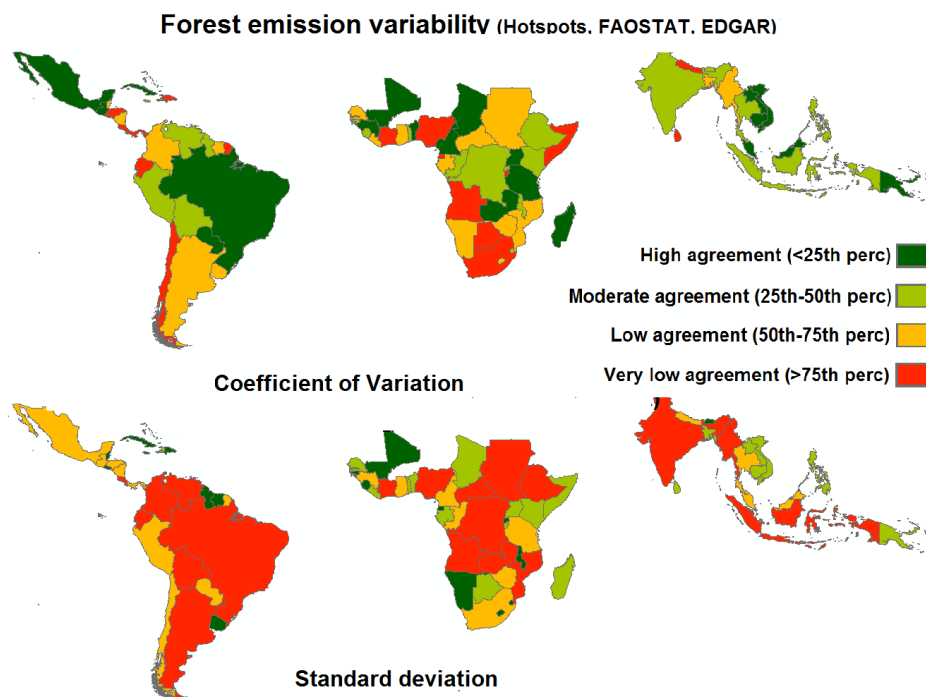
Forest emission variability (Hotspots, FAOSTAT, EDGAR)

High agreement (<25th perc)

Moderate agreement (25th-50th perc)

Low agreement (50th-75th perc)

Very low agreement (>75th perc)

Coefficient of Variation

Standard deviation